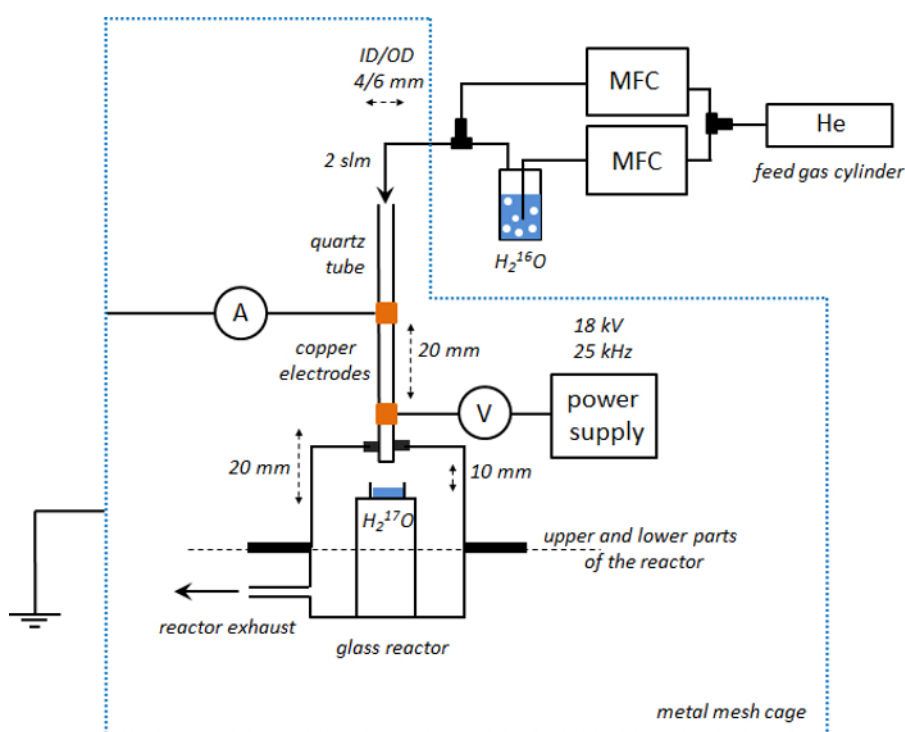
ID/OD
4/6 mm

MFC

He

MFC

feed gas cylinder

2 slm

quartz tube

$H_2{}^{16}O$

A

18 kV
25 kHz

copper electrodes

20 mm

V

power supply

20 mm

10 mm

$H_2{}^{17}O$

upper and lower parts of the reactor

reactor exhaust

glass reactor

metal mesh cage